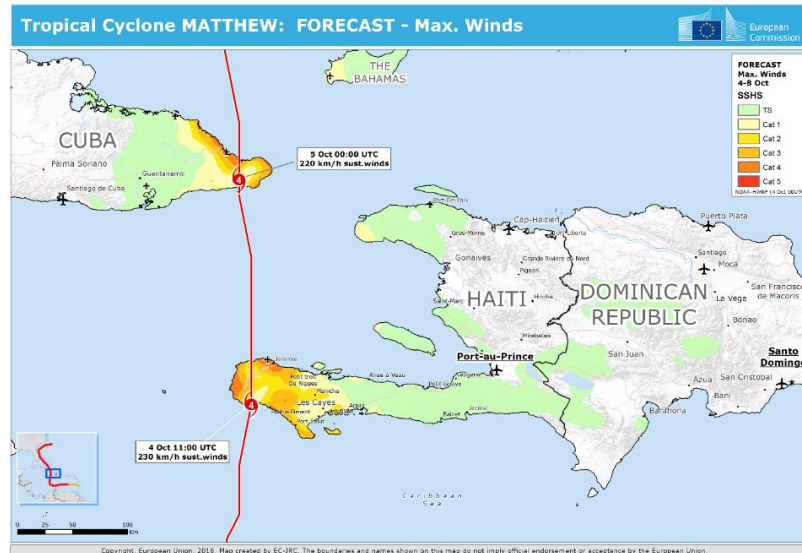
Tropical Cyclone MATTHEW: FORECAST - Max. Winds

European Commission

FORECAST
Max. Winds
4-8 Oct
SSHS

| | |
|---|---|
| | TS |
| | Cat 1 |
| | Cat 2 |
| | Cat 3 |
| | Cat 4 |
| | Cat 5 |

NOAA-HWRF (4 Oct 00UTC)

THE BAHAMAS

CUBA

Palma Soriano

Guantanamo

Santiago de Cuba

4

5 Oct 00:00 UTC
220 km/h sust.winds

Port-de-Paix

Cap-Haïtien

Fort Liberte

Gros-Morne

Gonaives

Grande Rivière du Nord

Pignon

Saint-Marc

HAITI

Hinche

Mirebalais

DOMINICAN REPUBLIC

Puerto Plata

Santiago

Moca

San Francisco de Macoris

La Vega

Bonao

San Juan

Port-au-Prince

Santo Doming

Azua

San Cristobal

Bani

Barahona

Jeremie

Petit trou De Nippes

Miragoane

Anse à Veau

Petit Goave

Les Cayes

Aquin

Saint-Louis du Sud

Port Salut

Jacmel

Bainet

Léogane

4

4 Oct 11:00 UTC
230 km/h sust.winds

Caribbean Sea

0 25 50 100 Km

Copyright European Union, 2016. Map created by EC-JRC. The boundaries and names shown on this map do not imply official endorsement or acceptance by the European Union.